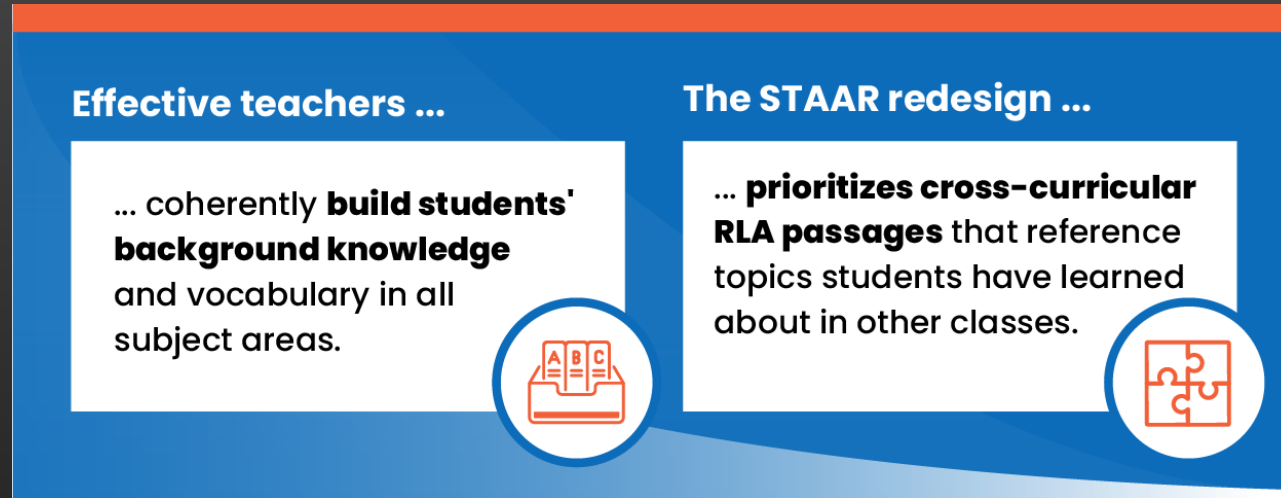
Effective teachers ...

... coherently build students' background knowledge and vocabulary in all subject areas.

A B C

The STAAR redesign ...

... prioritizes cross-curricular RLA passages that reference topics students have learned about in other classes.